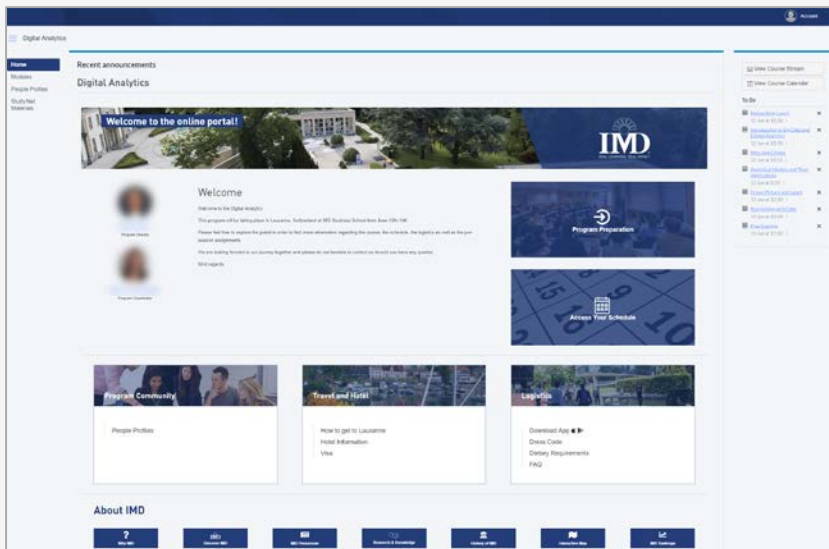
Account

Digital Analytics

Home
Modules
People Profiles
Study Net Materials

Recent announcements

Digital Analytics

Welcome to the online portal!

IMD

Welcome

Welcome to the Digital Analytics

This program will be taking place in Lausanne, Switzerland at IMD Business School from June 10th-14th

Please feel free to explore the portal in order to find more information regarding the course, the schedule, the logistics as well as the pre-session assignments.

We are looking forward to our journey together and please do not hesitate to contact us should you have any queries.

Kind regards,

Program Director

Program Coordinator

Program Preparation

Access Your Schedule

Program Community

People Profiles

Travel and Hotel

How to get to Lausanne
Hotel Information
Visa

Logistics

Download App
Dress Code
Dietary Requirements
FAQ

About IMD

Why IMD
Discover IMD
IMD Resources
Research & Knowledge
History of IMD
Interactive Map
IMD Rankings

View Course Stream
View Course Calendar

To Do

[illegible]
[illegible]
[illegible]
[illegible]
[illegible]
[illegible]
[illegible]